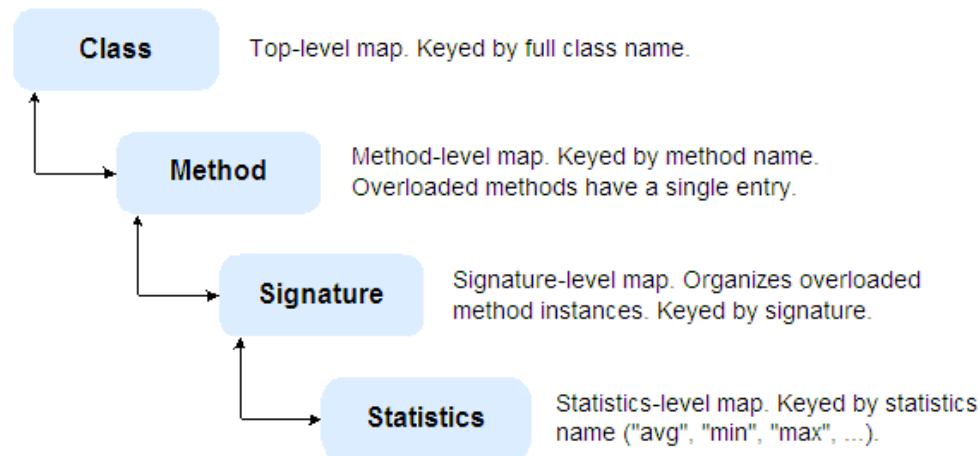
Class

Top-level map. Keyed by full class name.

Method

Method-level map. Keyed by method name. Overloaded methods have a single entry.

Signature

Signature-level map. Organizes overloaded method instances. Keyed by signature.

Statistics

Statistics-level map. Keyed by statistics name ("avg", "min", "max", ...).